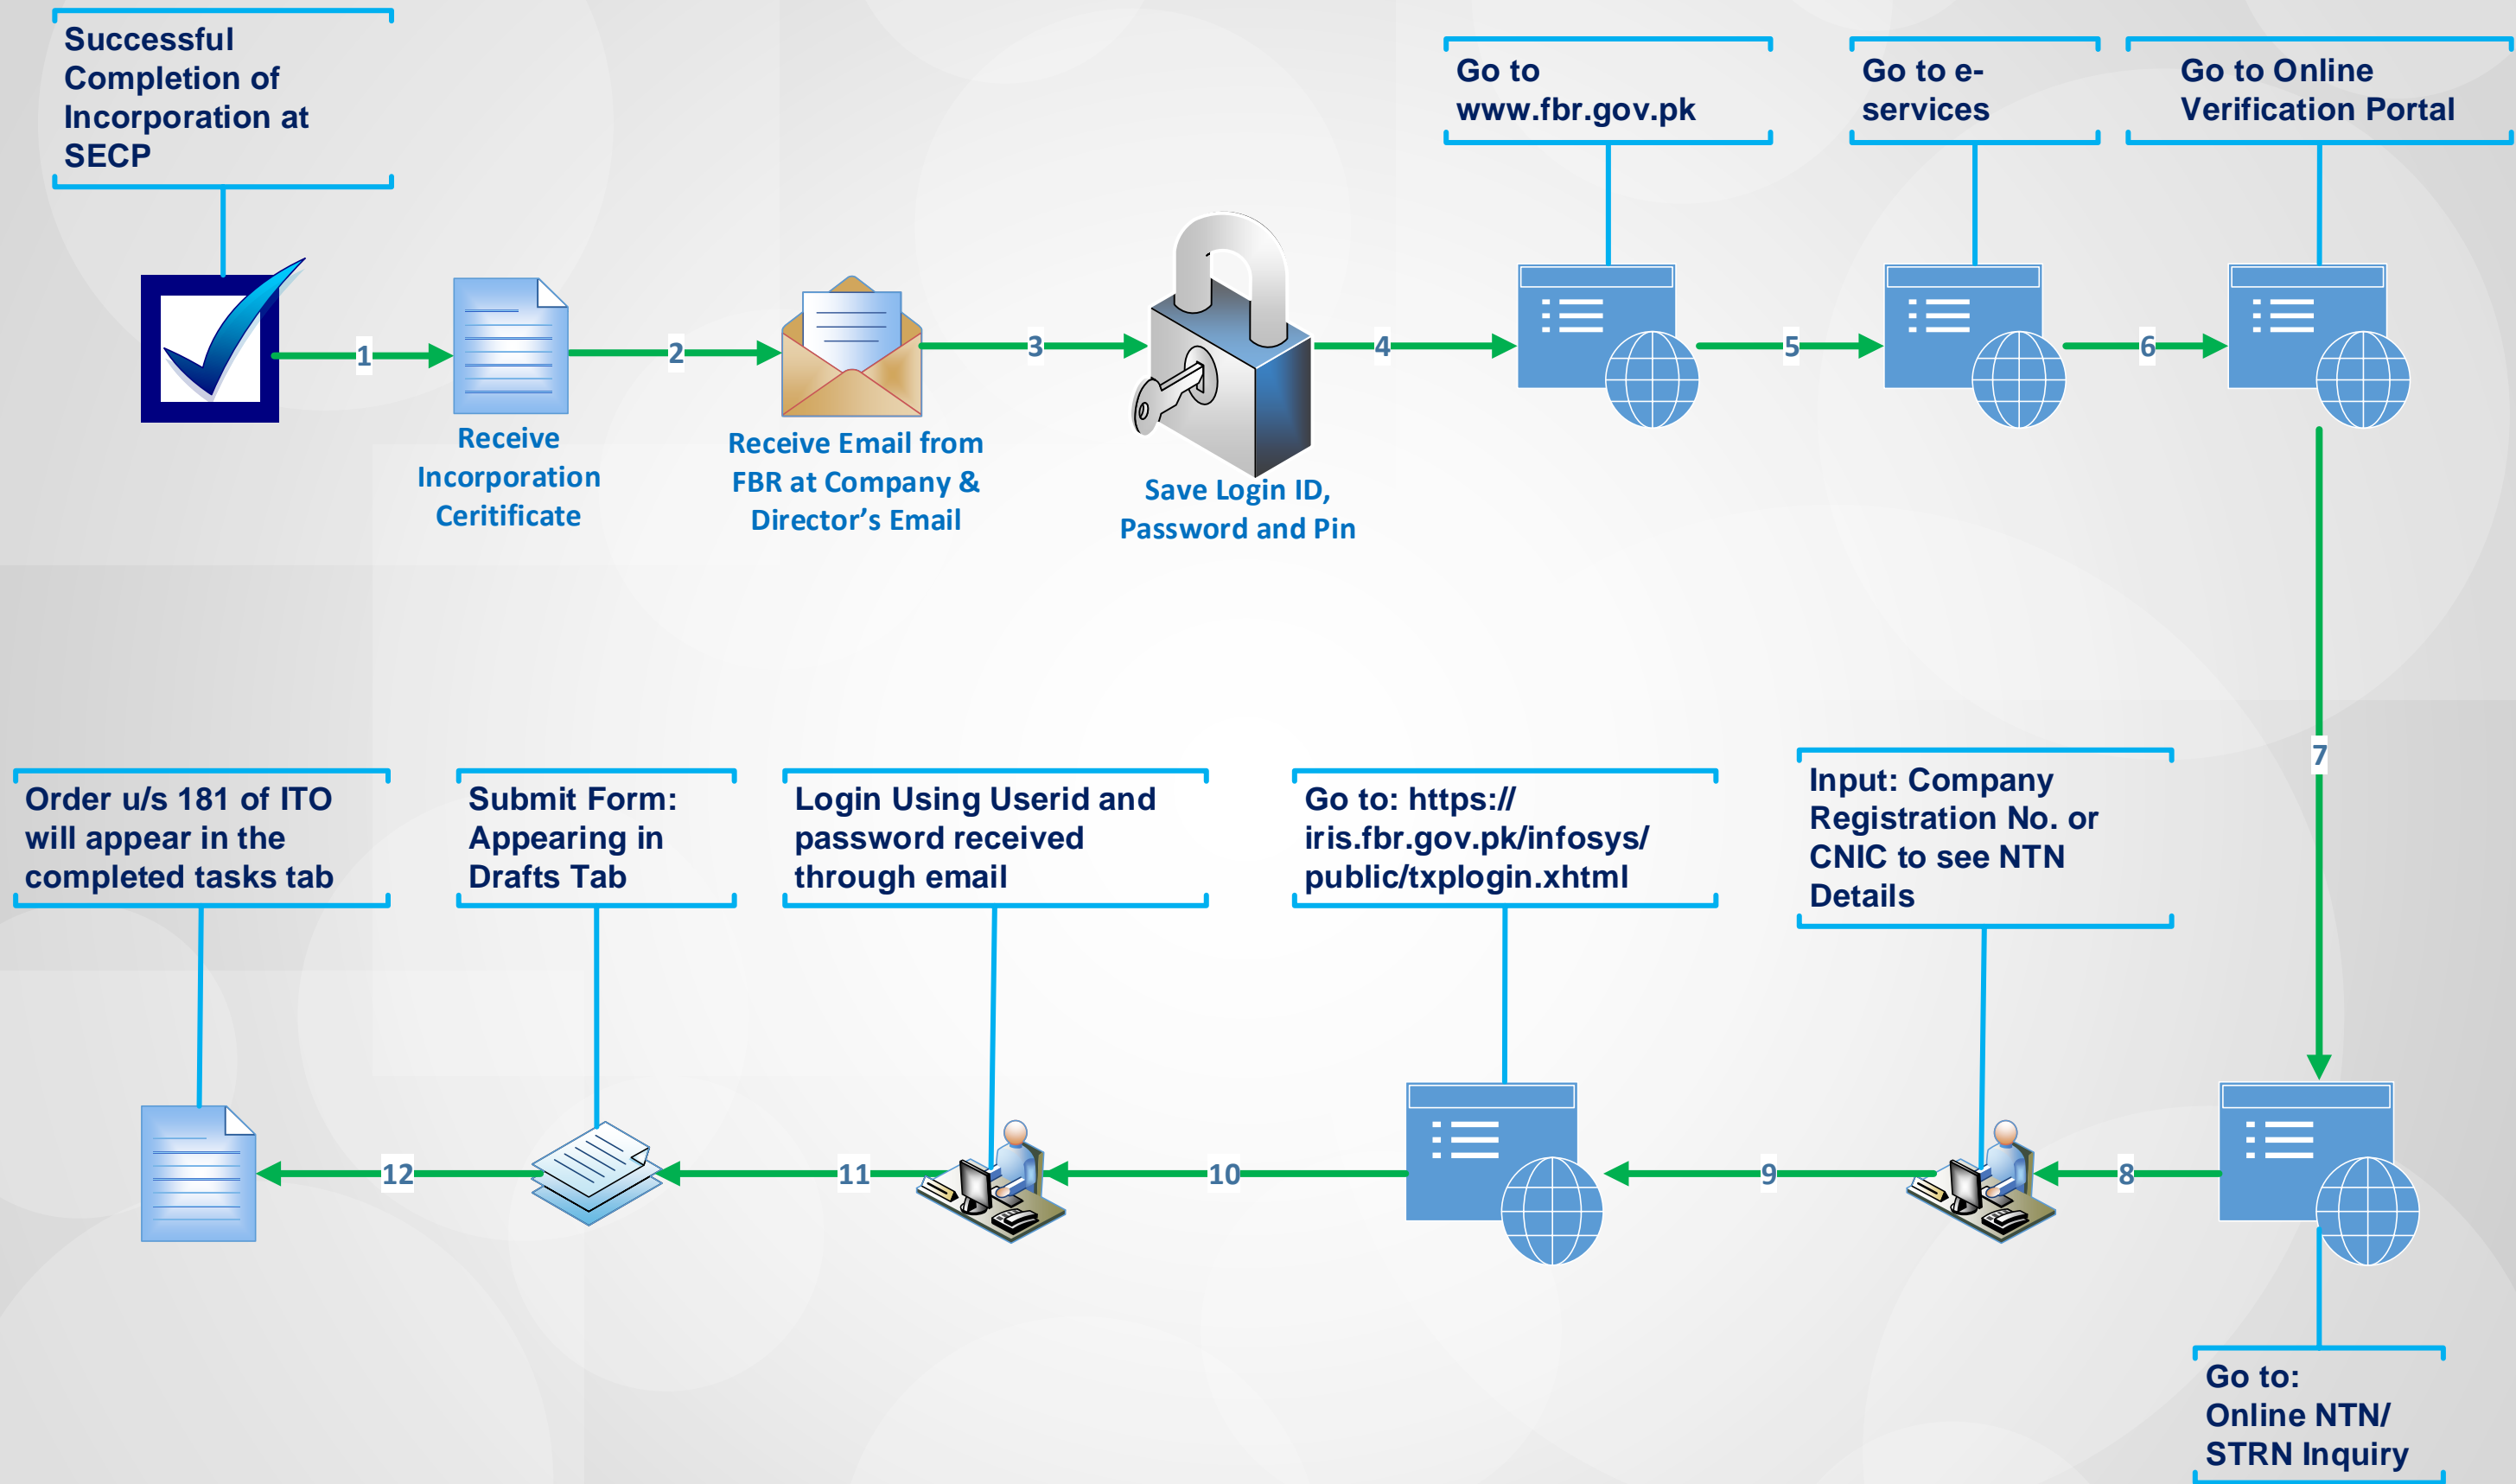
Successful Completion of Incorporation at SECP

1

Receive Incorporation Ceritificate

2

Receive Email from FBR at Company & Director's Email

3

Save Login ID, Password and Pin

4

Go to www.fbr.gov.pk

5

Go to e-services

6

Go to Online Verification Portal

7

Go to: Online NTN/ STRN Inquiry

8

Input: Company Registration No. or CNIC to see NTN Details

9

Go to: https:// iris.fbr.gov.pk/infosys/ public/txplogin.xhtml

10

Login Using Userid and password received through email

11

Submit Form: Appearing in Drafts Tab

12

Order u/s 181 of ITO will appear in the completed tasks tab